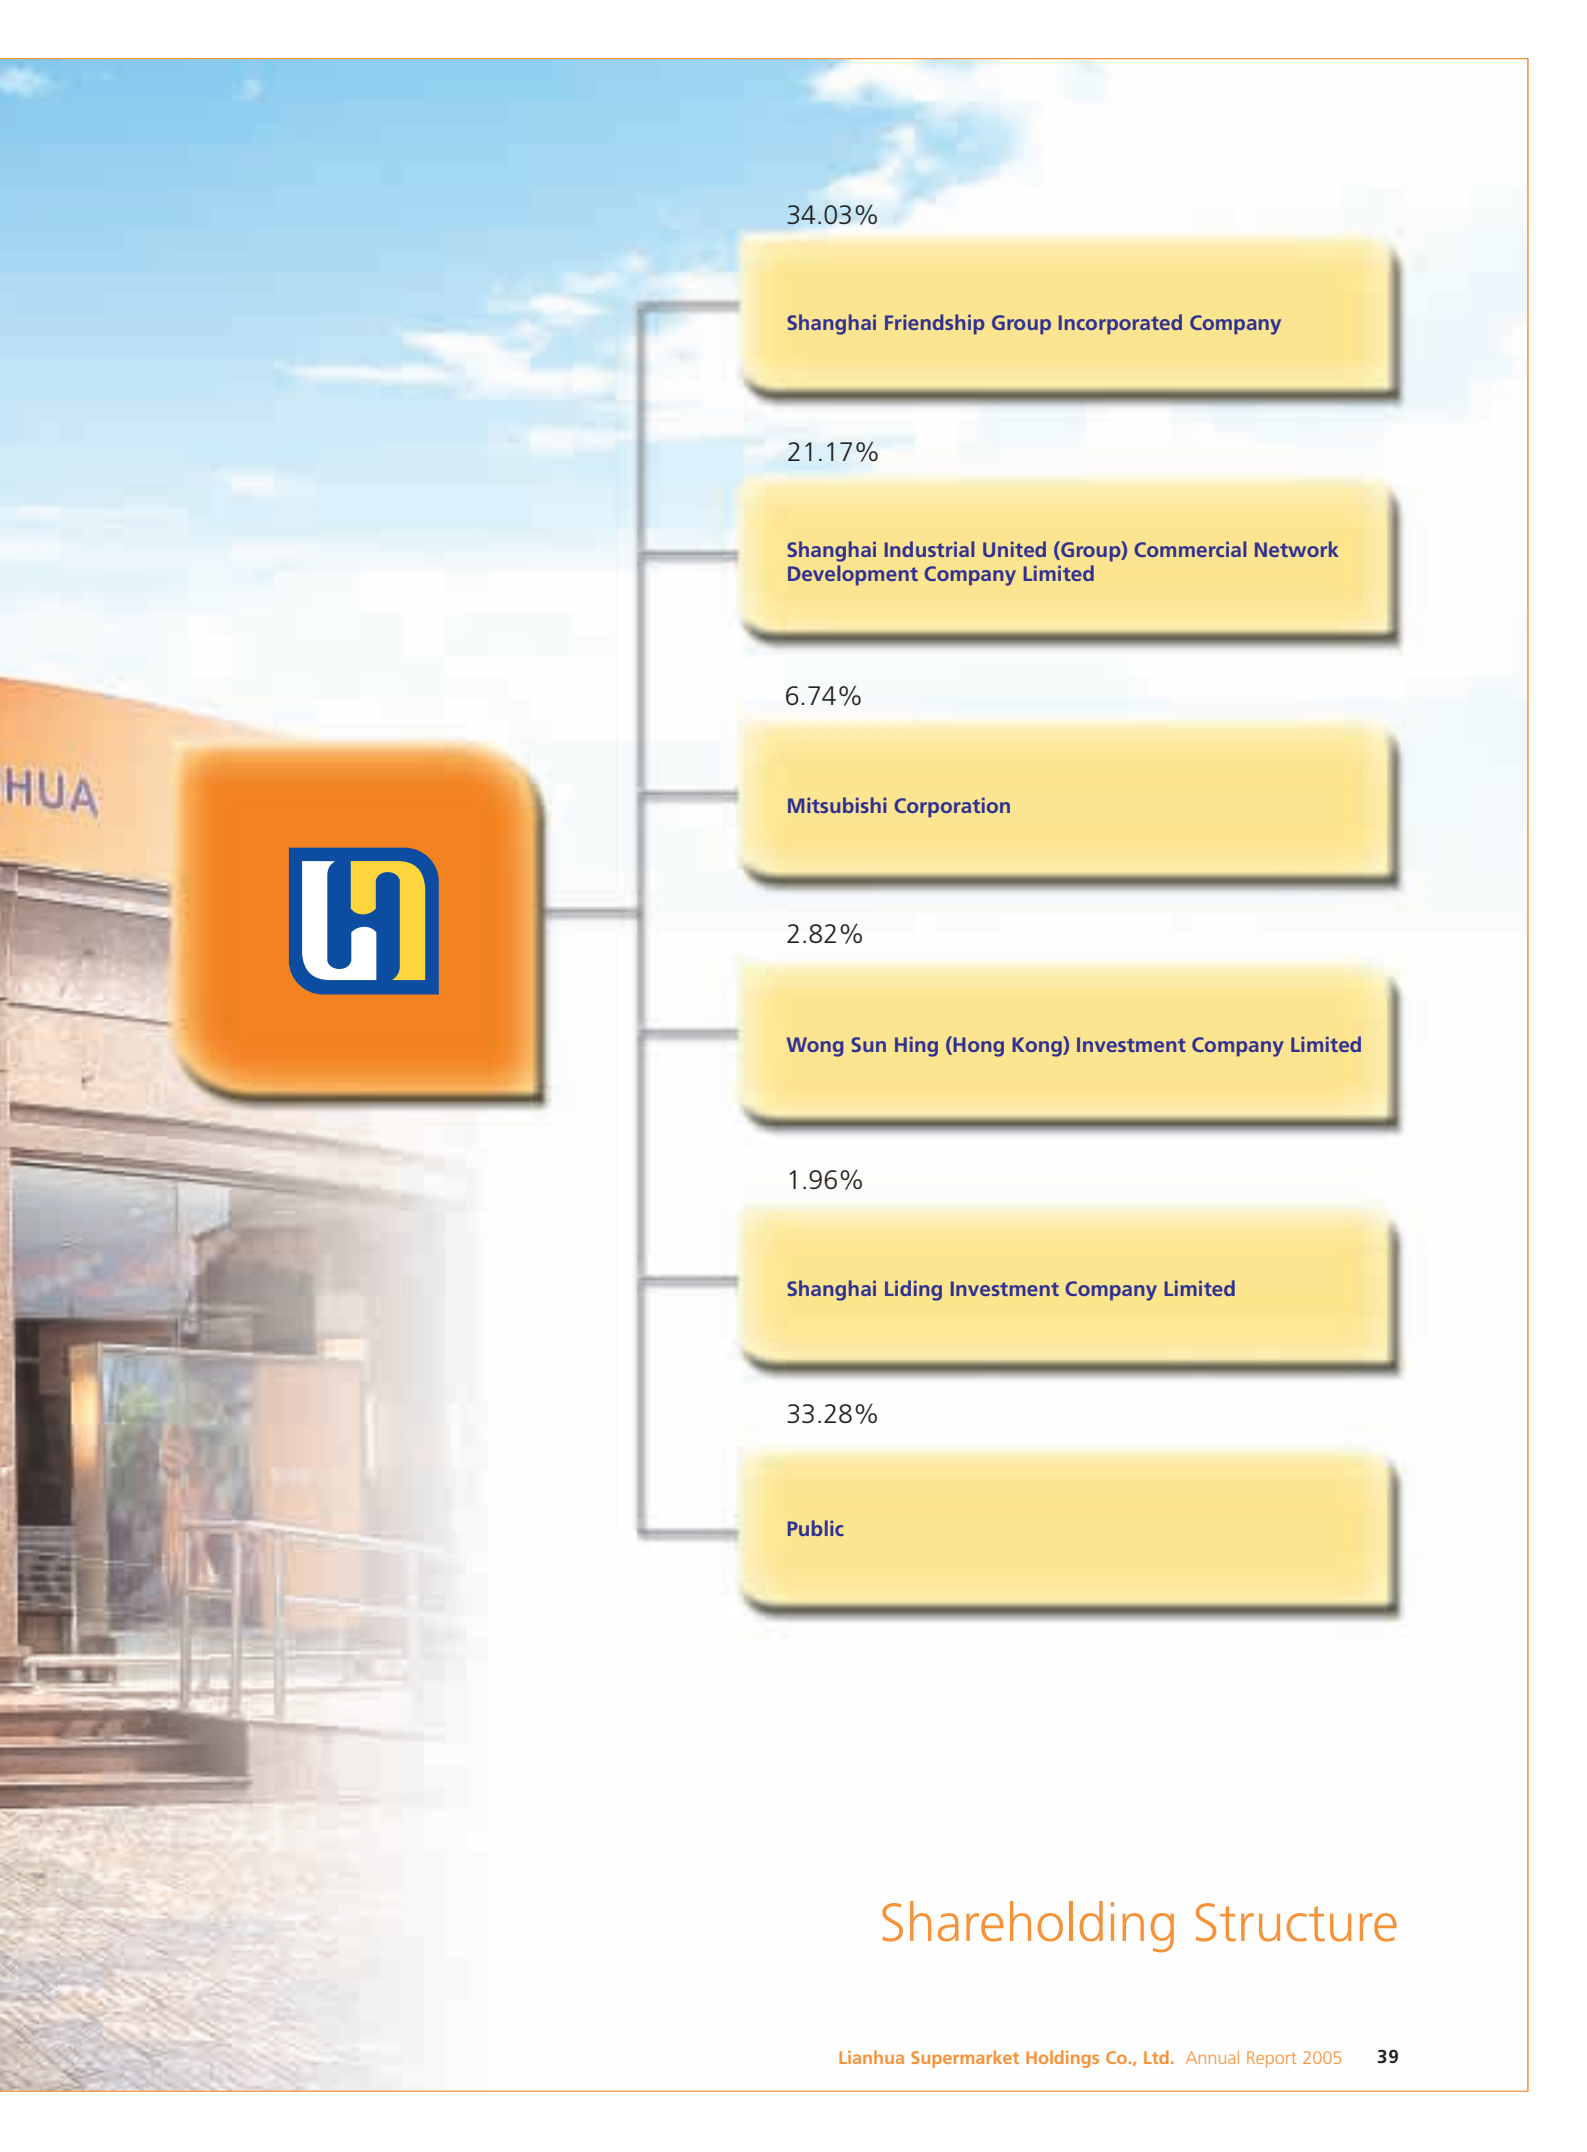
HUA

34.03%

Shanghai Friendship Group Incorporated Company

21.17%

Shanghai Industrial United (Group) Commercial Network Development Company Limited

6.74%

Mitsubishi Corporation

2.82%

Wong Sun Hing (Hong Kong) Investment Company Limited

1.96%

Shanghai Liding Investment Company Limited

33.28%

Public

Shareholding Structure

Lianhua Supermarket Holdings Co., Ltd. Annual Report 2005 39